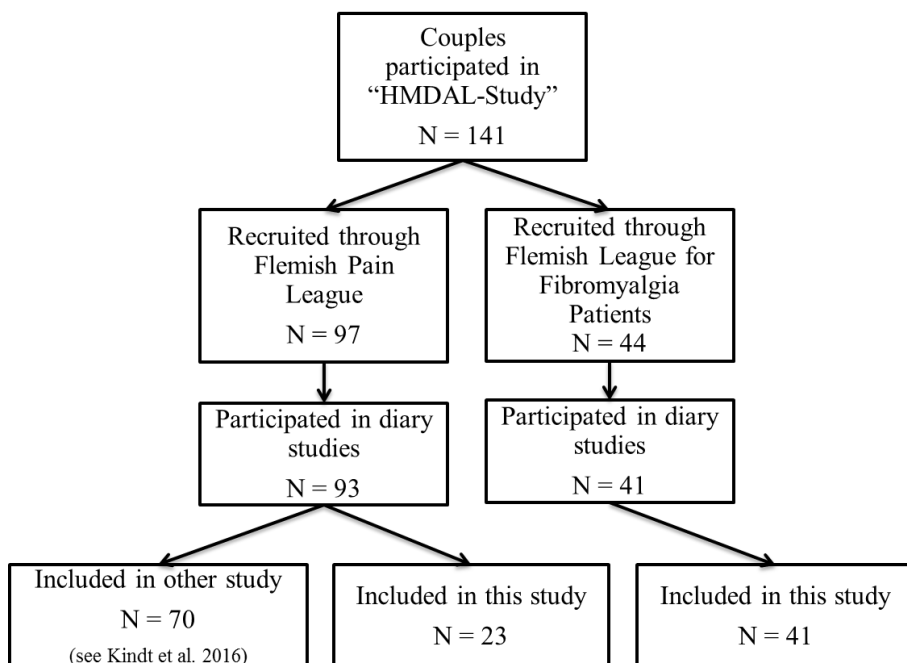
Couples participated in “HMDAL-Study”
N = 141

Recruited through Flemish Pain League
N = 97

Recruited through Flemish League for Fibromyalgia Patients
N = 44

Participated in diary studies
N = 93

Participated in diary studies
N = 41

Included in other study
N = 70
(see Kindt et al. 2016)

Included in this study
N = 23

Included in this study
N = 41